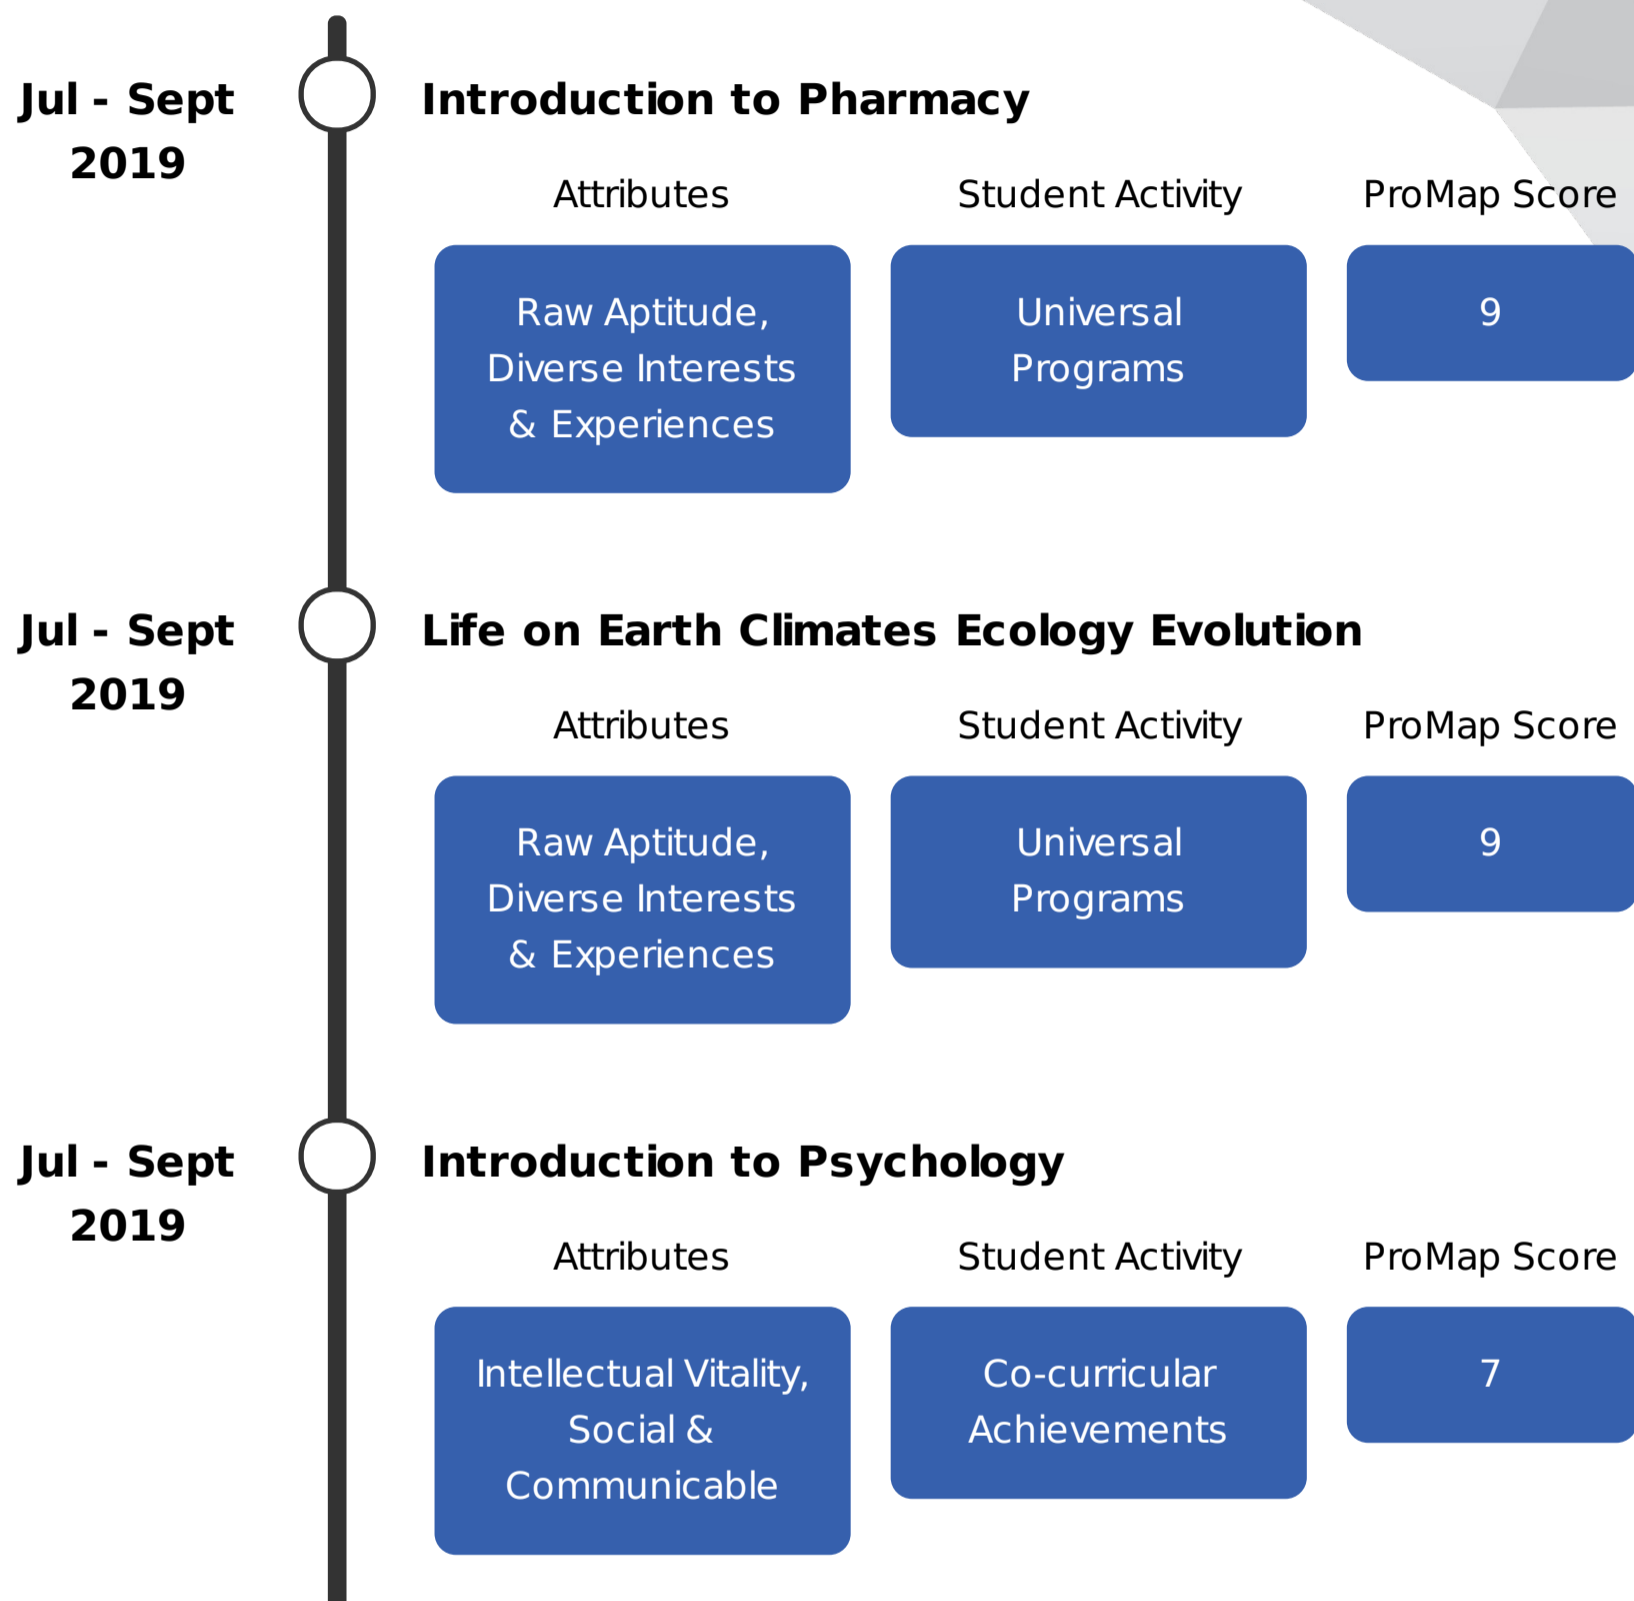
Jul - Sept 2019

Introduction to Pharmacy

| Attributes | Student Activity | ProMap Score |
|---|---|---|
| Raw Aptitude, Diverse Interests & Experiences | Universal Programs | 9 |

Jul - Sept 2019

Life on Earth Climates Ecology Evolution

| Attributes | Student Activity | ProMap Score |
|---|---|---|
| Raw Aptitude, Diverse Interests & Experiences | Universal Programs | 9 |

Jul - Sept 2019

Introduction to Psychology

| Attributes | Student Activity | ProMap Score |
|---|---|---|
| Intellectual Vitality, Social & Communicable | Co-curricular Achievements | 7 |